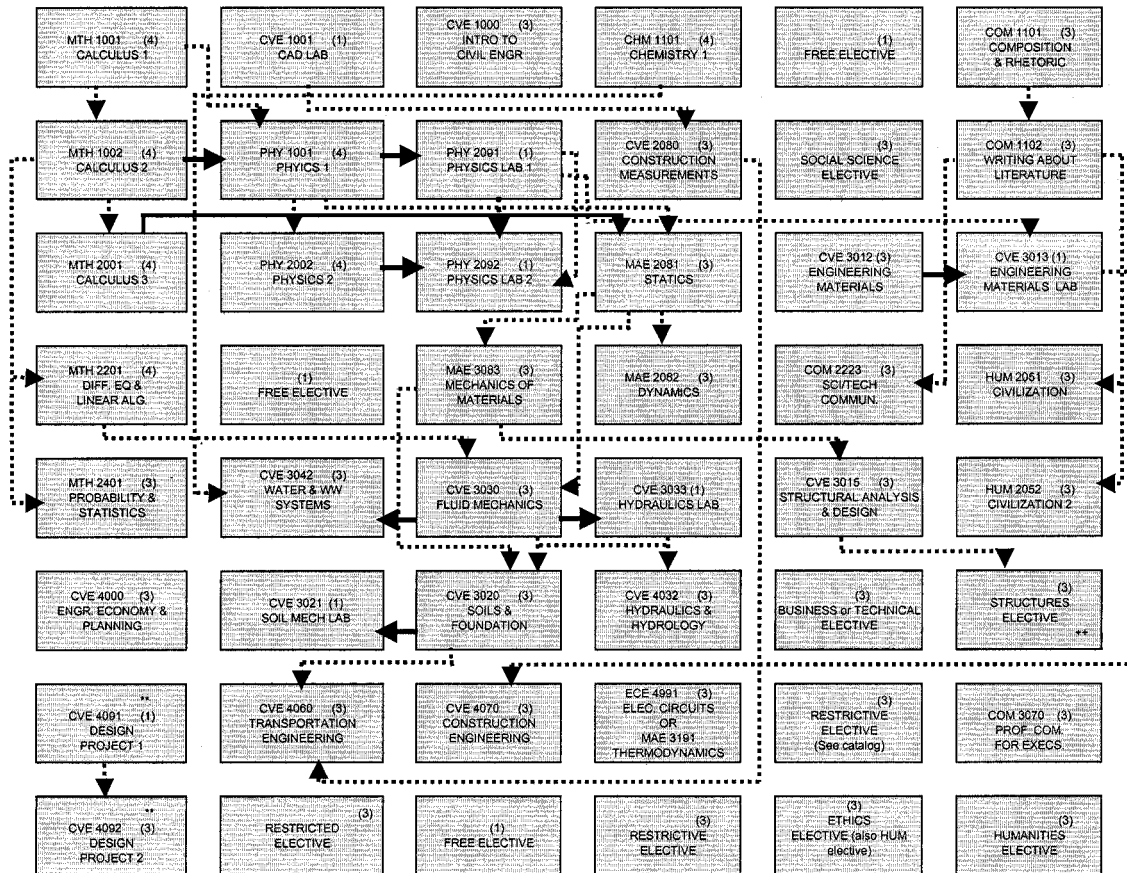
MTH 1001 (4)
CALCULUS 1

CVE 1001 (1)
CAD LAB

CVE 1000 (3)
INTRO TO
CIVIL ENGR

CHM 1101 (4)
CHEMISTRY 1

(1)
FREE ELECTIVE

COM 1101 (3)
COMPOSITION
& RHETORIC

MTH 1002 (4)
CALCULUS 2

PHY 1001 (4)
PHYSICS 1

PHY 2091 (1)
PHYSICS LAB 1

CVE 2080 (3)
CONSTRUCTION
MEASUREMENTS

(3)
SOCIAL SCIENCE
ELECTIVE

COM 1102 (3)
WRITING ABOUT
LITERATURE

MTH 2001 (4)
CALCULUS 3

PHY 2002 (4)
PHYSICS 2

PHY 2092 (1)
PHYSICS LAB 2

MAE 2081 (3)
STATICS

CVE 3012 (3)
ENGINEERING
MATERIALS

CVE 3013 (1)
ENGINEERING
MATERIALS LAB

MTH 2201 (4)
DIFF. EQ &
LINEAR ALG.

(1)
FREE ELECTIVE

MAE 3083 (3)
MECHANICS OF
MATERIALS

MAE 2082 (3)
DYNAMICS

COM 2223 (3)
SCI/TECH
COMMUN.

HUM 2051 (3)
CIVILIZATION

MTH 2401 (3)
PROBABILITY &
STATISTICS

CVE 3042 (3)
WATER & WW
SYSTEMS

CVE 3030 (3)
FLUID MECHANICS

CVE 3033 (1)
HYDRAULICS LAB

CVE 3015 (3)
STRUCTURAL ANALYSIS
& DESIGN

HUM 2052 (3)
CIVILIZATION 2

CVE 4000 (3)
ENGR. ECONOMY &
PLANNING

CVE 3021 (1)
SOIL MECH LAB

CVE 3020 (3)
SOILS &
FOUNDATION

CVE 4032 (3)
HYDRAULICS &
HYDROLOGY

(3)
BUSINESS or TECHNICAL
ELECTIVE

(3)
STRUCTURES
ELECTIVE ++

**
CVE 4091 (1)
DESIGN
PROJECT 1

CVE 4060 (3)
TRANSPORTATION
ENGINEERING

CVE 4070 (3)
CONSTRUCTION
ENGINEERING

ECE 4991 (3)
ELEC. CIRCUITS
OR
MAE 3191
THERMODYNAMICS

(3)
RESTRICTIVE
ELECTIVE
(See catalog)

COM 3070 (3)
PROF. COM.
FOR EXECS

**
CVE 4092 (3)
DESIGN
PROJECT 2

(3)
RESTRICTED
ELECTIVE

(1)
FREE ELECTIVE

(3)
RESTRICTIVE
ELECTIVE

(3)
ETHICS
ELECTIVE (also HUM
elective)

(3)
HUMANITIES
ELECTIVE